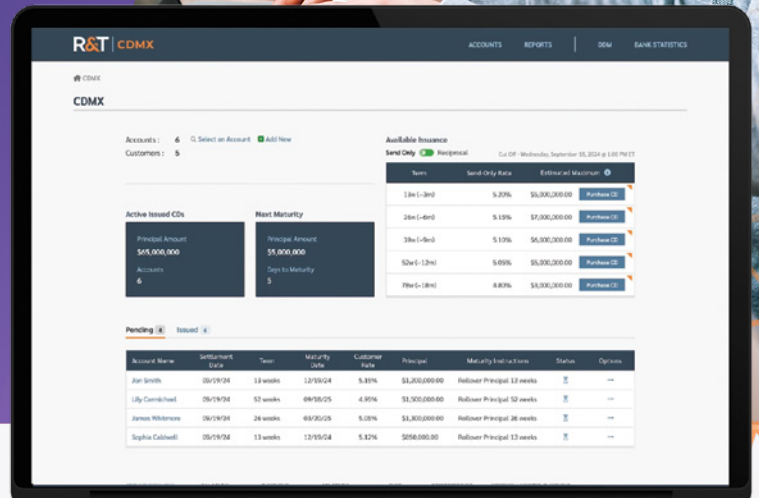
R&T | CDMX

ACCOUNTS REPORTS DDM BANK STATISTICS

CDMX

CDMX

Accounts : 6 Select an Account Add New
Customers : 5

Available Issuance
Send Only Reciprocal
Cut Off - Wednesday, September 18, 2024 @ 1:00 PM CT

| Term | Send-Only Rate | Estimated Maximum |  |
|---|---|---|---|
| 13w (~3m) | 5.20% | $5,000,000.00 | Purchase CD |
| 26w (~6m) | 5.15% | $7,000,000.00 | Purchase CD |
| 39w (~9m) | 5.10% | $6,000,000.00 | Purchase CD |
| 52w (~12m) | 5.05% | $5,000,000.00 | Purchase CD |
| 78w (~18m) | 4.80% | $3,000,000.00 | Purchase CD |

Active Issued CDs
Principal Amount
$65,000,000
Accounts
6

Next Maturity
Principal Amount
$5,000,000
Days to Maturity
5

Pending 4 Issued 6

| Account Name | Settlement Date | Term | Maturity Date | Customer Rate | Principal | Maturity Instructions | Status | Options |
|---|---|---|---|---|---|---|---|---|
| Jon Smith | 09/19/24 | 13 weeks | 12/19/24 | 5.35% | $1,200,000.00 | Rollover Principal 13 weeks |  | ... |
| Lilly Carmichael | 09/19/24 | 52 weeks | 09/18/25 | 4.95% | $1,500,000.00 | Rollover Principal 52 weeks |  | ... |
| James Whitmore | 09/19/24 | 26 weeks | 03/20/25 | 5.05% | $1,300,000.00 | Rollover Principal 26 weeks |  | ... |
| Sophia Caldwell | 09/19/24 | 13 weeks | 12/19/24 | 5.32% | $850,000.00 | Rollover Principal 13 weeks |  | ... |